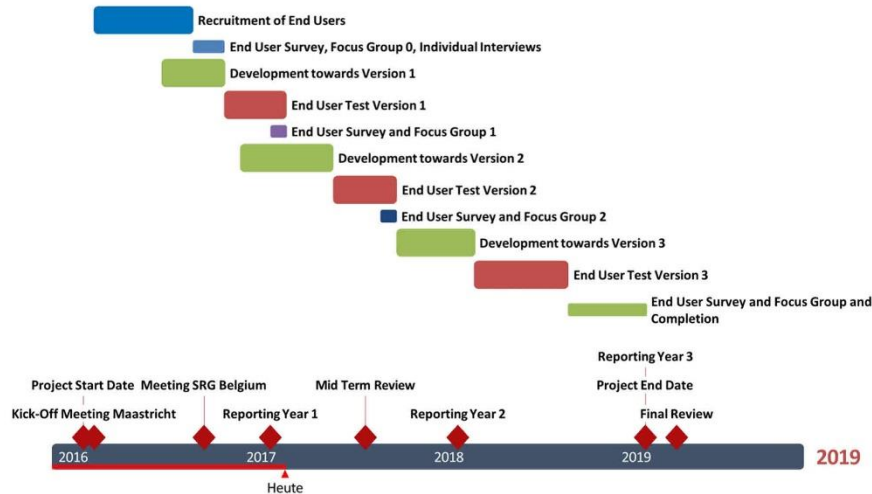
Recruitment of End Users
End User Survey, Focus Group 0, Individual Interviews
Development towards Version 1
End User Test Version 1
End User Survey and Focus Group 1
Development towards Version 2
End User Test Version 2
End User Survey and Focus Group 2
Development towards Version 3
End User Test Version 3
End User Survey and Focus Group and Completion

Reporting Year 3
Project End Date
Project Start Date
Meeting SRG Belgium
Mid Term Review
Kick-Off Meeting Maastricht
Reporting Year 1
Reporting Year 2
Final Review

2016
2017
2018
2019
2019
Heute